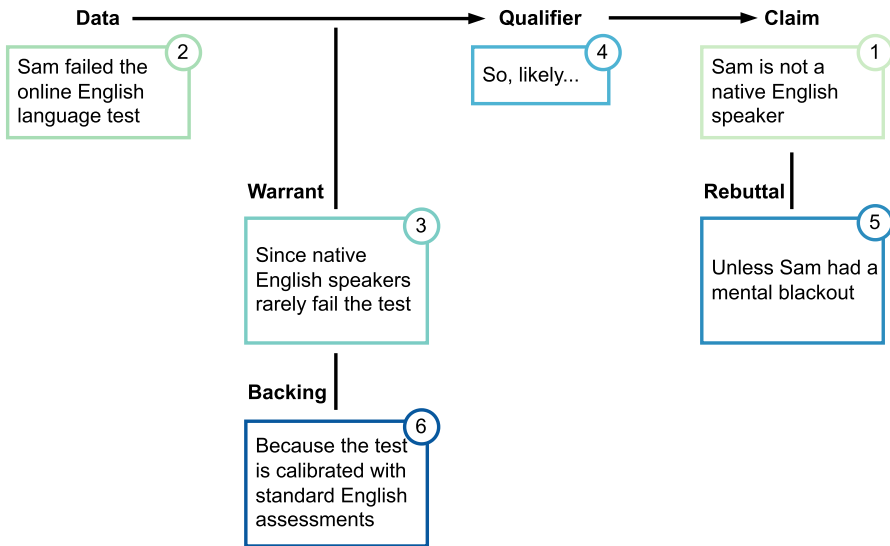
Data
Qualifier
Claim

2
Sam failed the online English language test

4
So, likely...

1
Sam is not a native English speaker

Warrant

Rebuttal

3
Since native English speakers rarely fail the test

5
Unless Sam had a mental blackout

Backing

6
Because the test is calibrated with standard English assessments